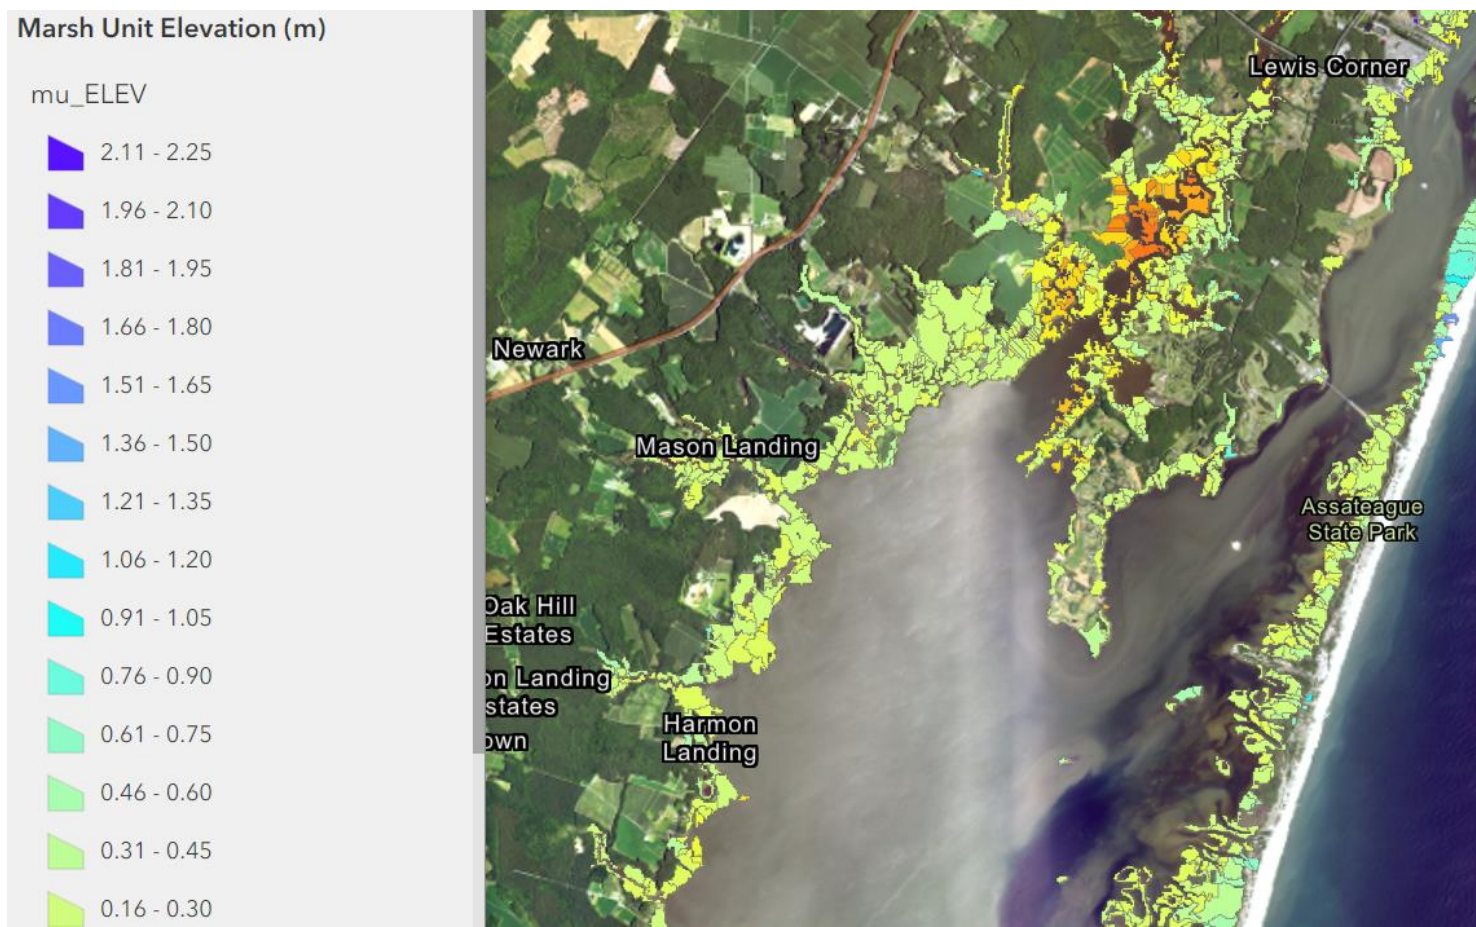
Marsh Unit Elevation (m)

mu_ELEV

2.11 - 2.25

1.96 - 2.10

1.81 - 1.95

1.66 - 1.80

1.51 - 1.65

1.36 - 1.50

1.21 - 1.35

1.06 - 1.20

0.91 - 1.05

0.76 - 0.90

0.61 - 0.75

0.46 - 0.60

0.31 - 0.45

0.16 - 0.30

Lewis Corner

Newark

Mason Landing

Assateague State Park

Oak Hill Estates

on Landing states

own

Harmon Landing